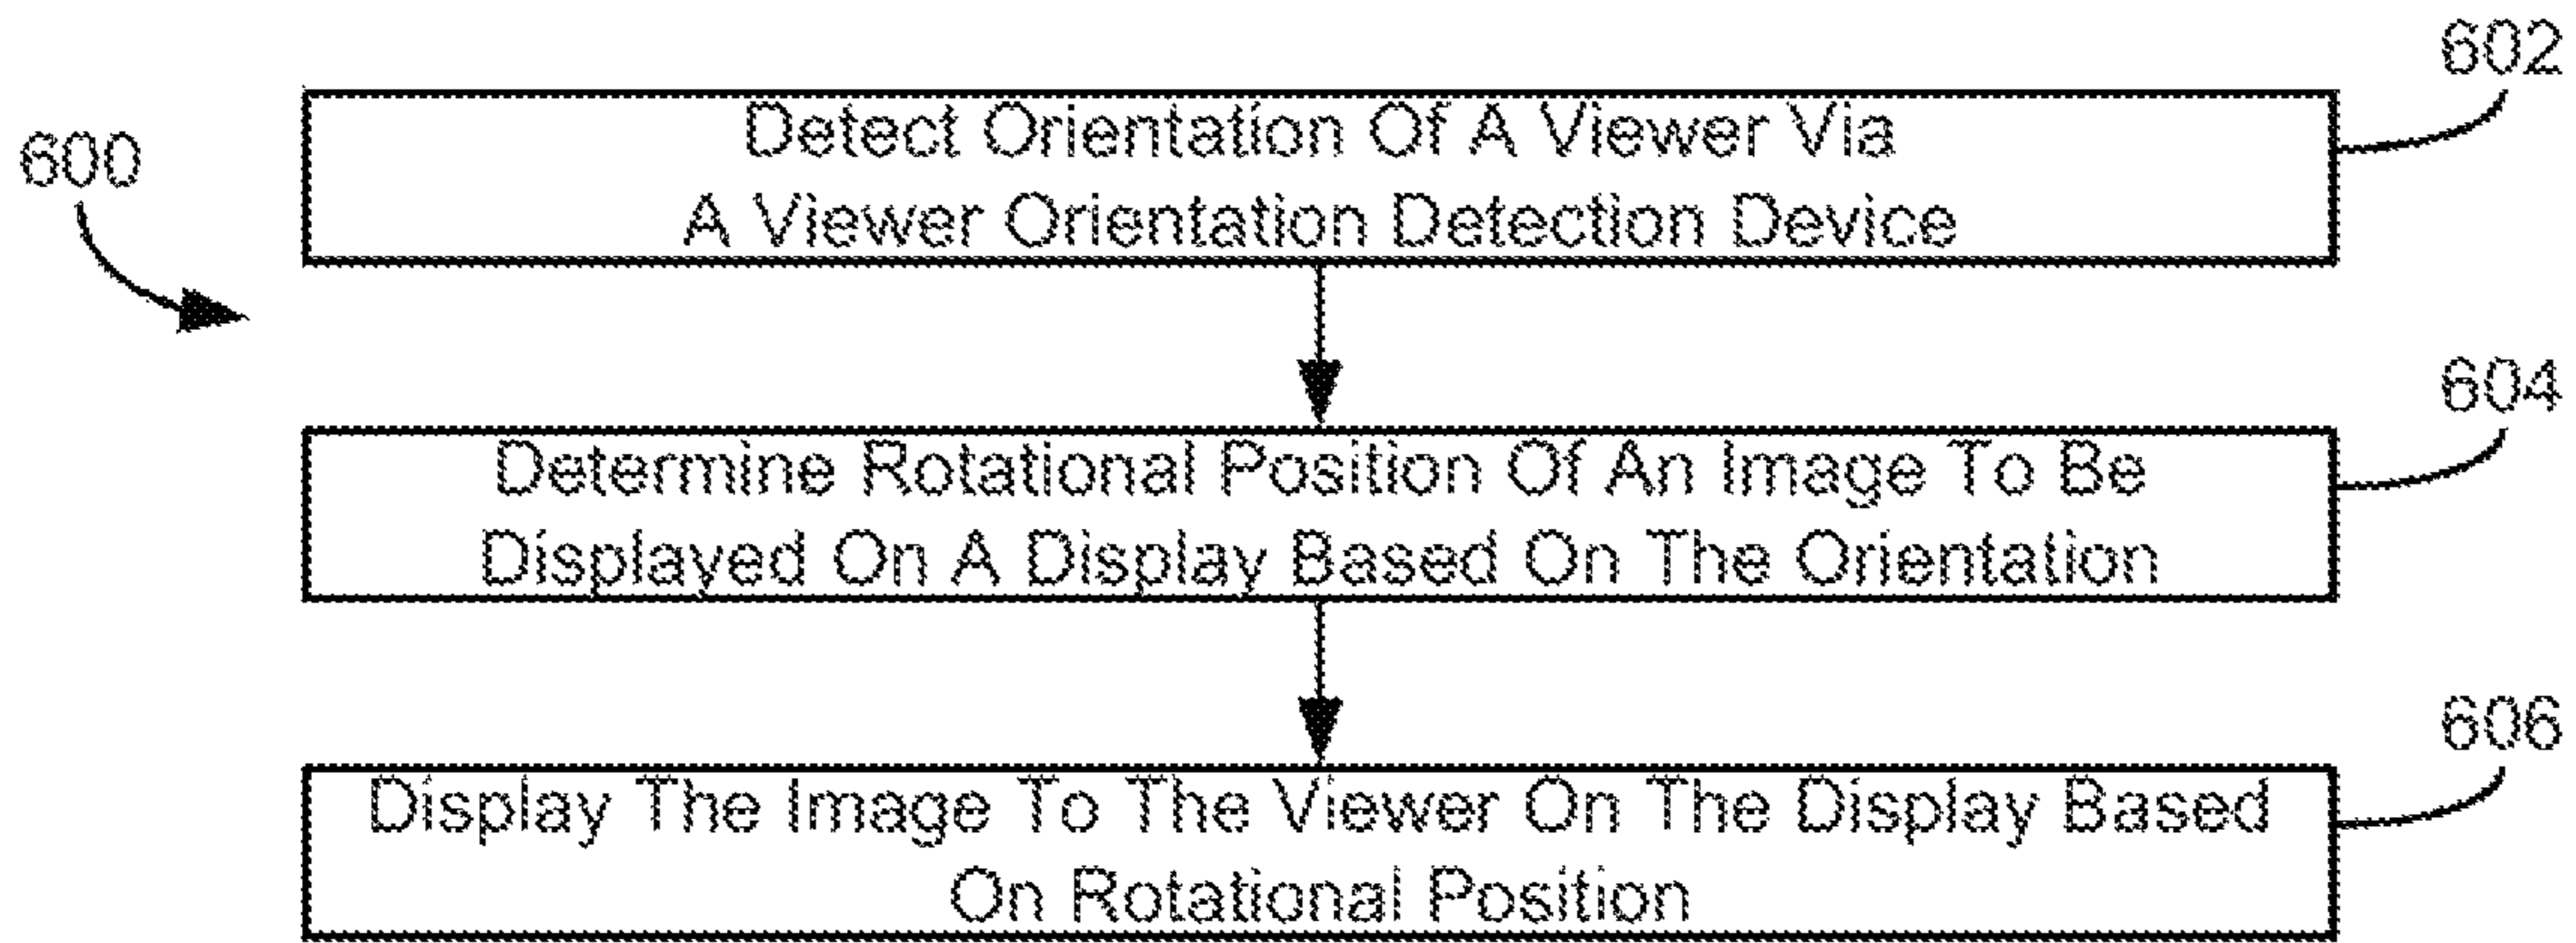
600

602

Detect Orientation Of A Viewer Via A Viewer Orientation Detection Device

604

Determine Rotational Position Of An Image To Be Displayed On A Display Based On The Orientation

606

Display The Image To The Viewer On The Display Based On Rotational Position